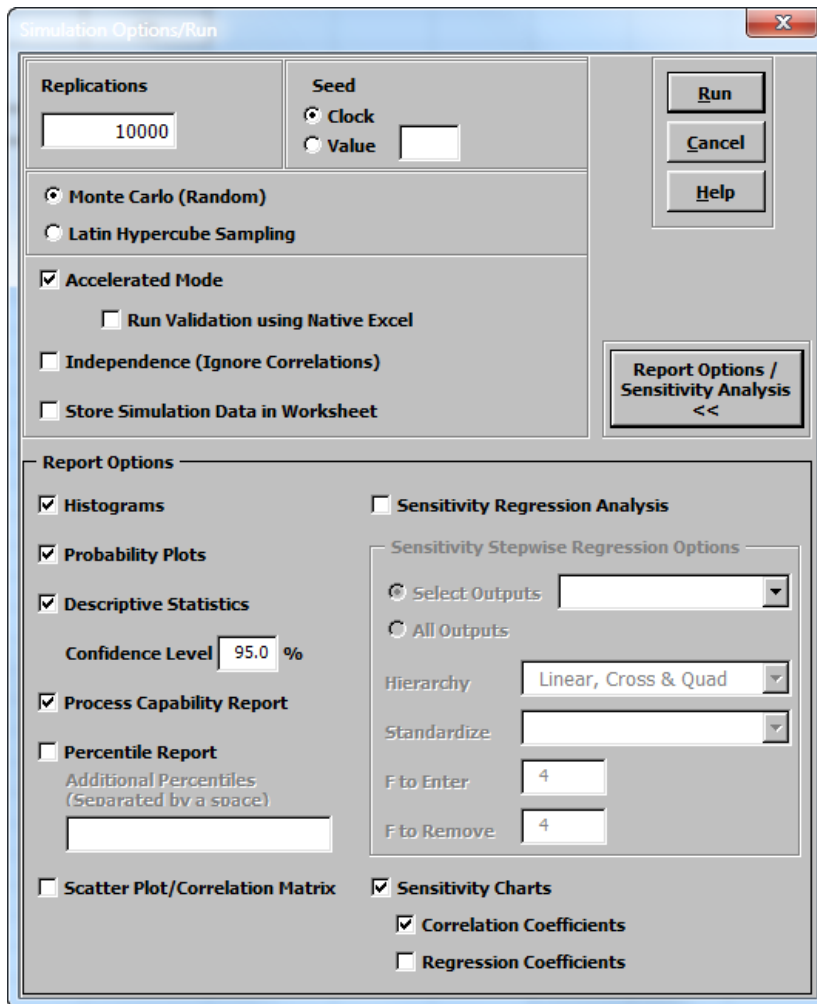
Simulation Options/Run

Replications
10000

Seed
Clock
Value

Run
Cancel
Help

Monte Carlo (Random)
Latin Hypercube Sampling

Accelerated Mode
Run Validation using Native Excel
Independence (Ignore Correlations)
Store Simulation Data in Worksheet

Report Options / Sensitivity Analysis <<

Report Options

Histograms
Probability Plots
Descriptive Statistics
Confidence Level 95.0 %
Process Capability Report
Percentile Report
Additional Percentiles (Separated by a space)

Scatter Plot/Correlation Matrix

Sensitivity Regression Analysis

Sensitivity Stepwise Regression Options
Select Outputs
All Outputs
Hierarchy Linear, Cross & Quad
Standardize
F to Enter 4
F to Remove 4

Sensitivity Charts
Correlation Coefficients
Regression Coefficients